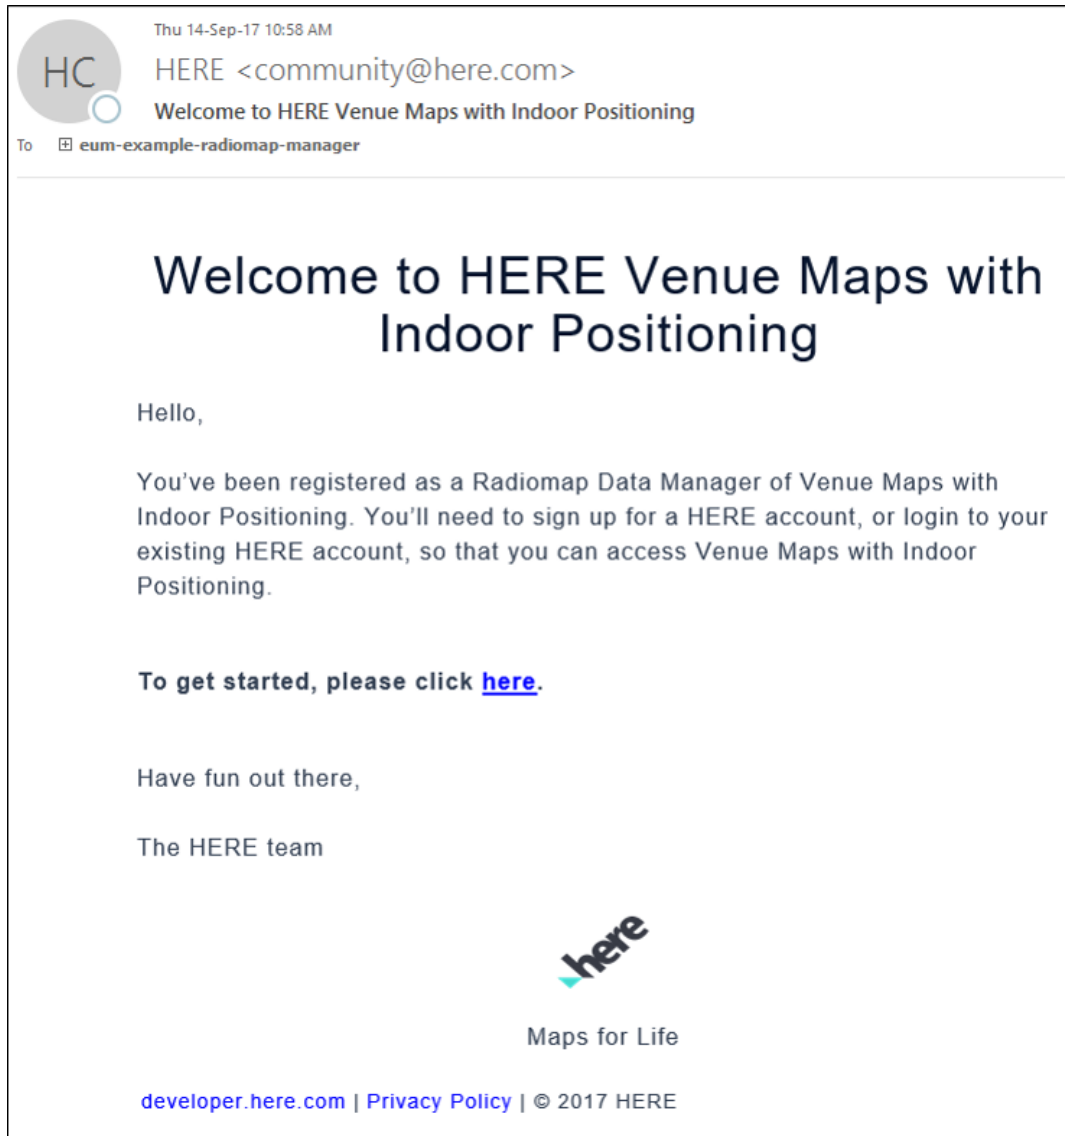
HC

Thu 14-Sep-17 10:58 AM

HERE <community@here.com>

Welcome to HERE Venue Maps with Indoor Positioning

To ⊞ eum-example-radiomap-manager

Welcome to HERE Venue Maps with Indoor Positioning

Hello,

You've been registered as a Radiomap Data Manager of Venue Maps with Indoor Positioning. You'll need to sign up for a HERE account, or login to your existing HERE account, so that you can access Venue Maps with Indoor Positioning.

**To get started, please click here.**

Have fun out there,

The HERE team

here

Maps for Life

developer.here.com | Privacy Policy | © 2017 HERE